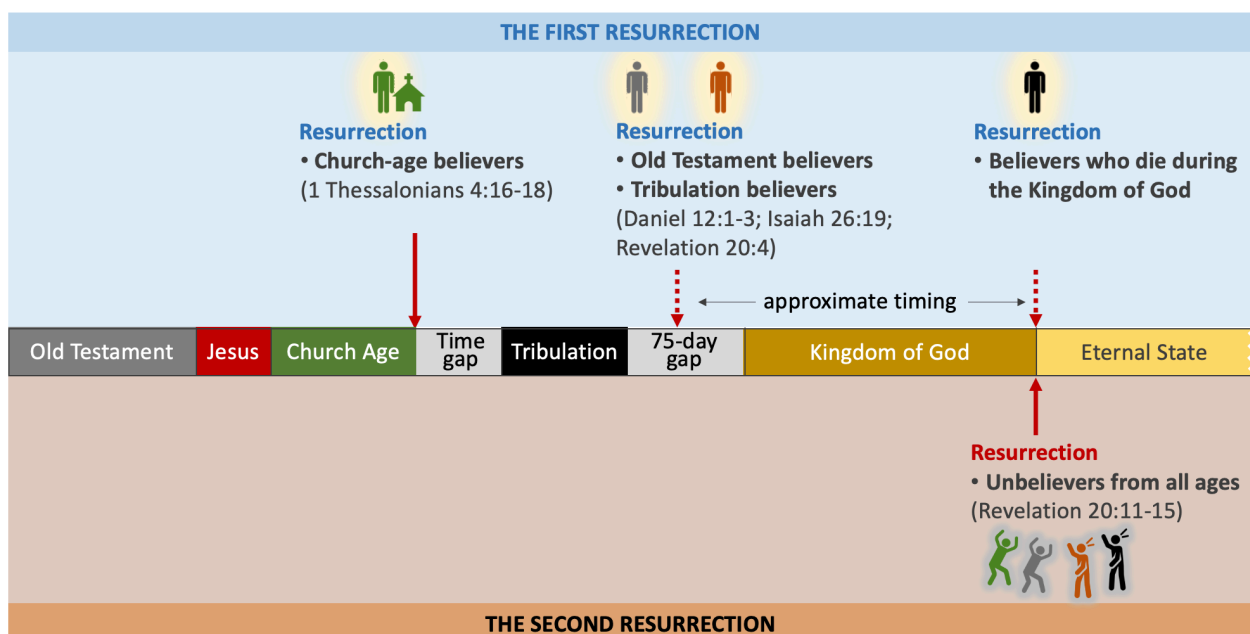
THE FIRST RESURRECTION

Resurrection
• Church-age believers
(1 Thessalonians 4:16-18)

Resurrection
• Old Testament believers
• Tribulation believers
(Daniel 12:1-3; Isaiah 26:19; Revelation 20:4)

Resurrection
• Believers who die during the Kingdom of God

approximate timing

| Old Testament | Jesus | Church Age | Time gap | Tribulation | 75-day gap | Kingdom of God | Eternal State |
|---|---|---|---|---|---|---|---|

Resurrection
• Unbelievers from all ages
(Revelation 20:11-15)

THE SECOND RESURRECTION